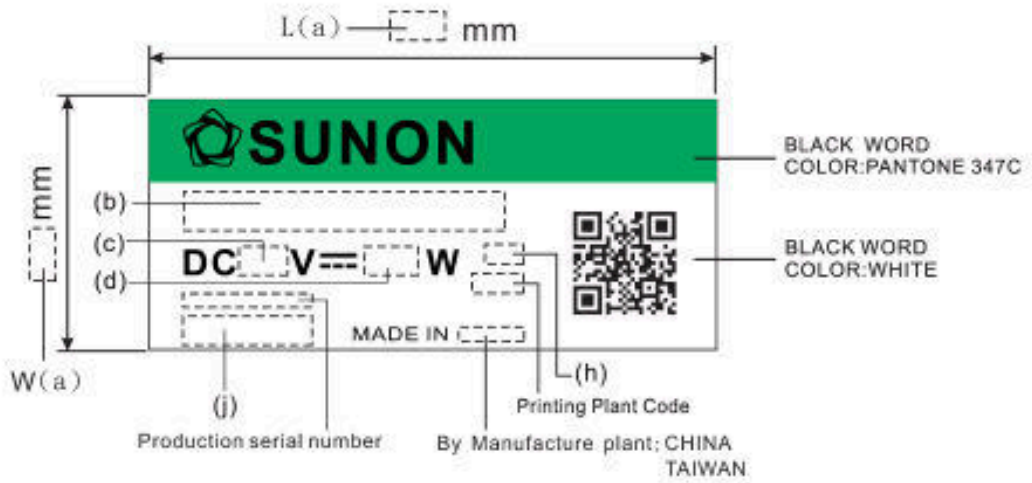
L(a) mm

mm

W(a)

SUNON

BLACK WORD
COLOR:PANTONE 347C

(b)

(c)

DC V ⎓ W

(d)

BLACK WORD
COLOR:WHITE

MADE IN

(h)

(j)

Printing Plant Code

Production serial number

By Manufacture plant: CHINA
TAIWAN